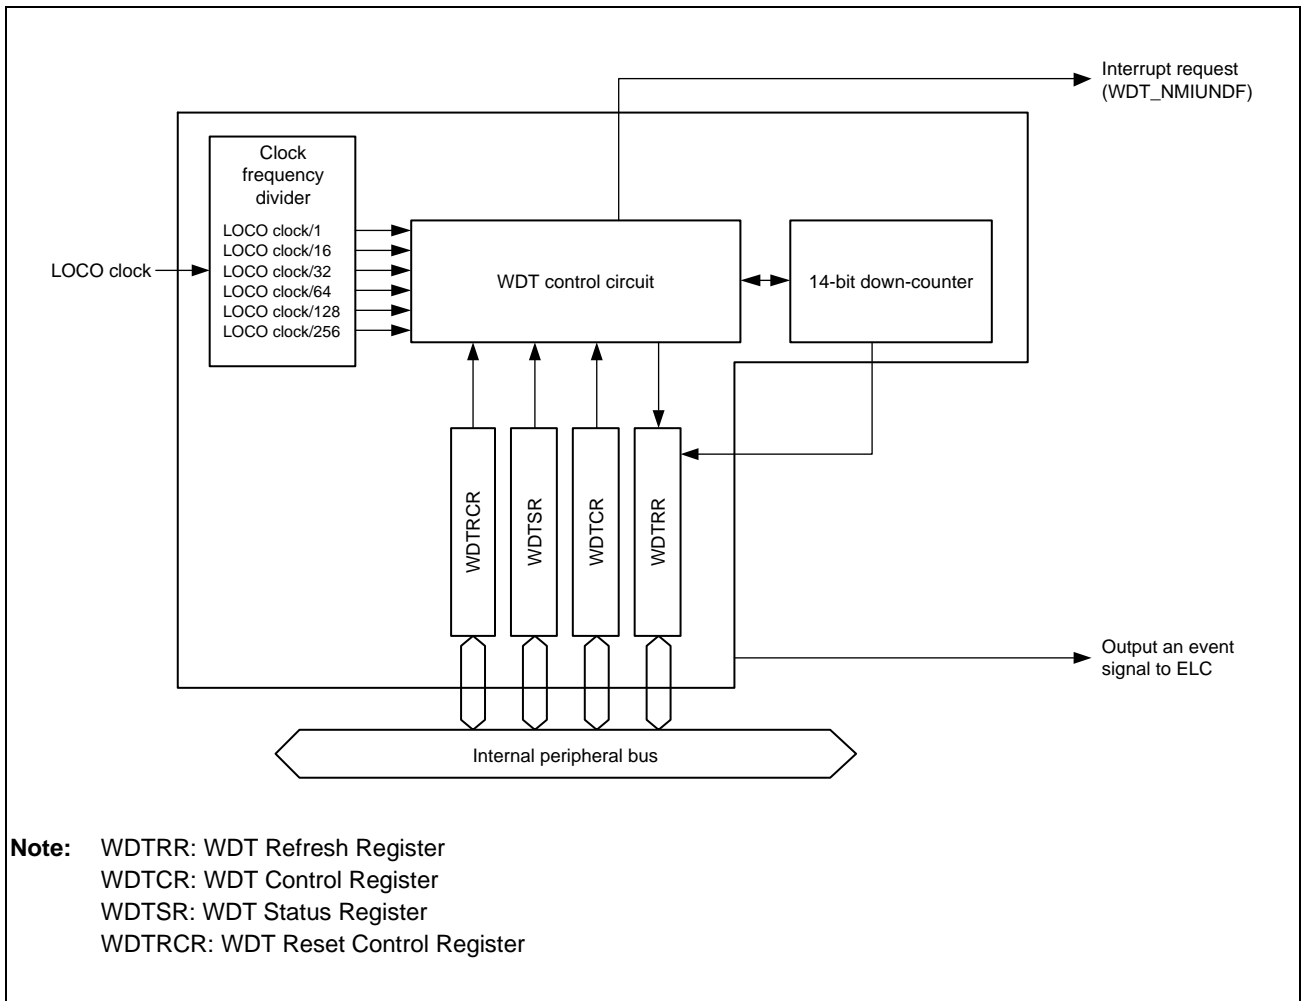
Interrupt request
(WDT_NMIUNDF)

Clock frequency divider

LOCO clock/1
LOCO clock/16
LOCO clock/32
LOCO clock/64
LOCO clock/128
LOCO clock/256

LOCO clock

WDT control circuit

14-bit down-counter

WDTRCR
WDTSR
WDTCR
WDTRR

Output an event signal to ELC

Internal peripheral bus

**Note:** WDTRR: WDT Refresh Register
WDTCR: WDT Control Register
WDTSR: WDT Status Register
WDTRCR: WDT Reset Control Register